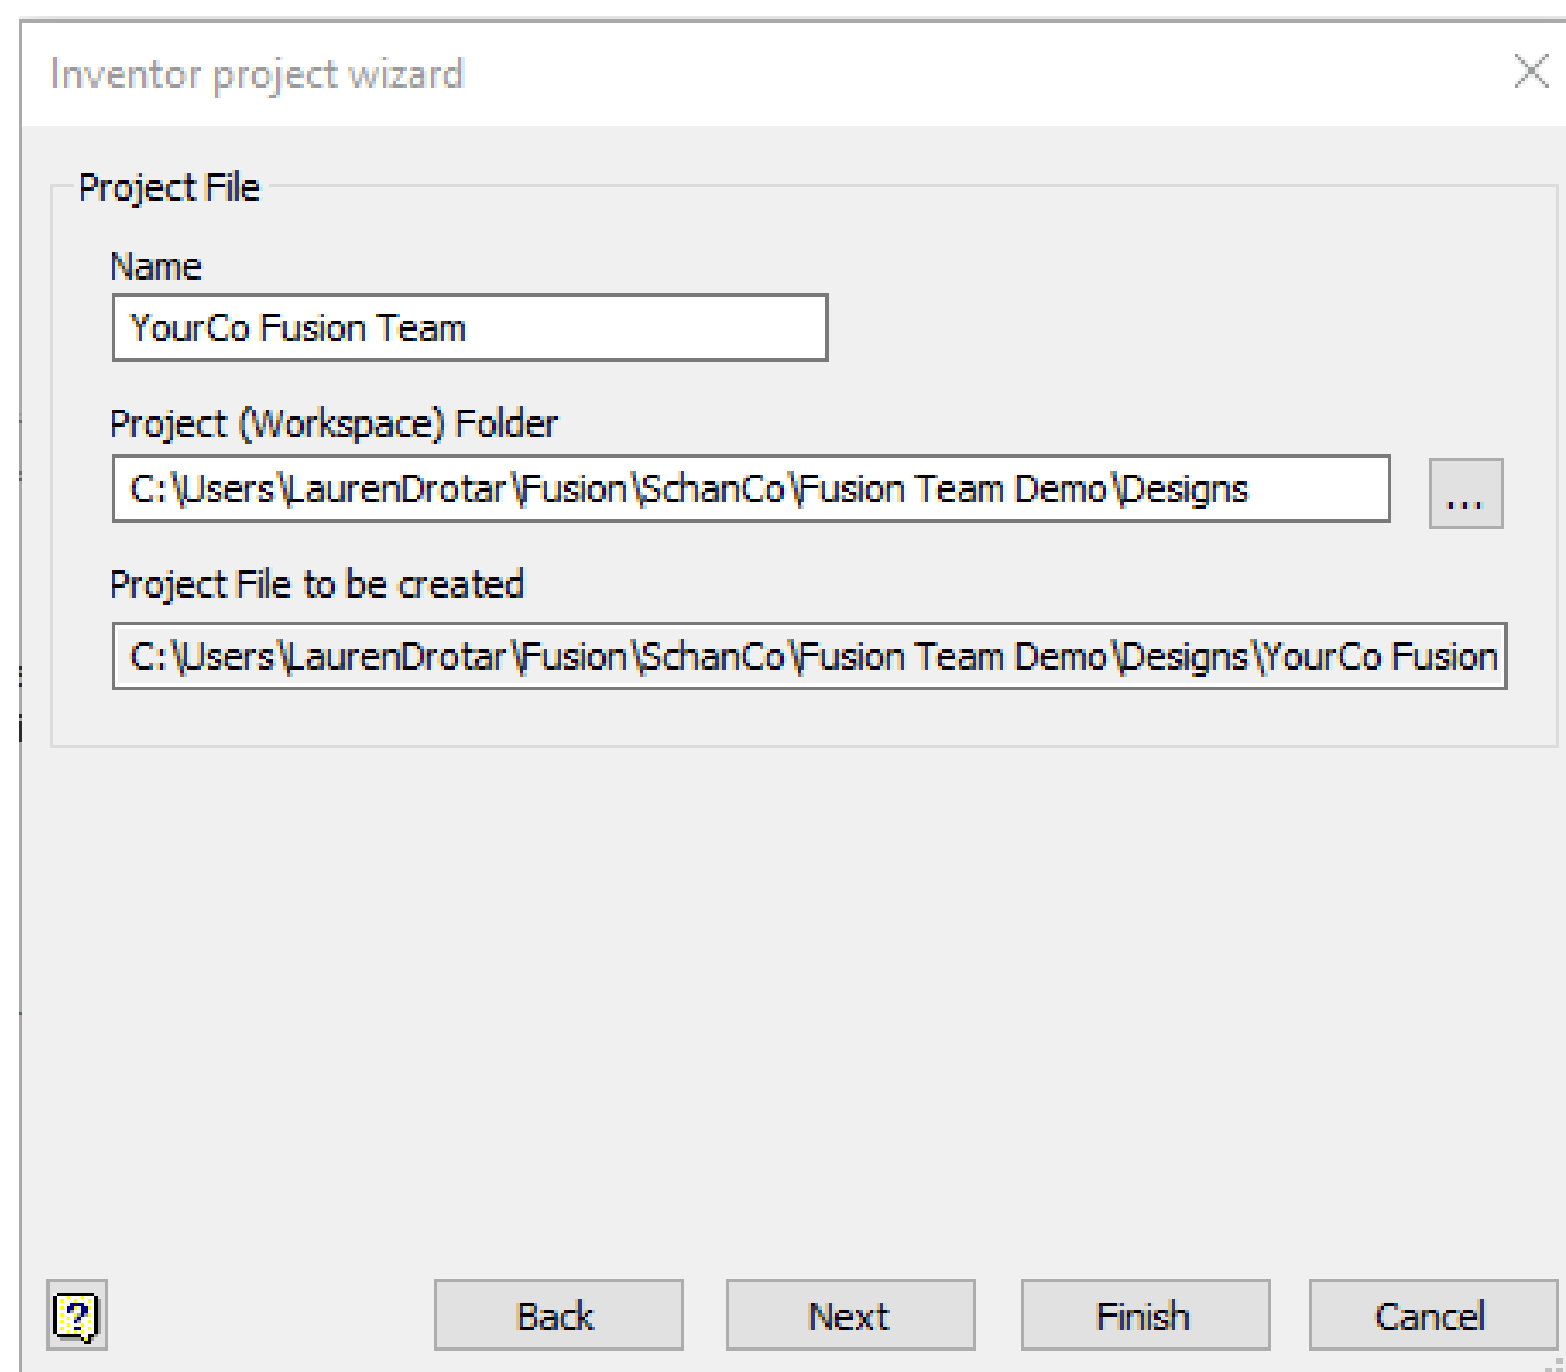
Inventor project wizard

Project File

Name

YourCo Fusion Team

Project (Workspace) Folder

C:\Users\LaurenDrotar\Fusion\SchanCo\Fusion Team Demo\Designs

...

Project File to be created

C:\Users\LaurenDrotar\Fusion\SchanCo\Fusion Team Demo\Designs\YourCo Fusion

?

Back

Next

Finish

Cancel